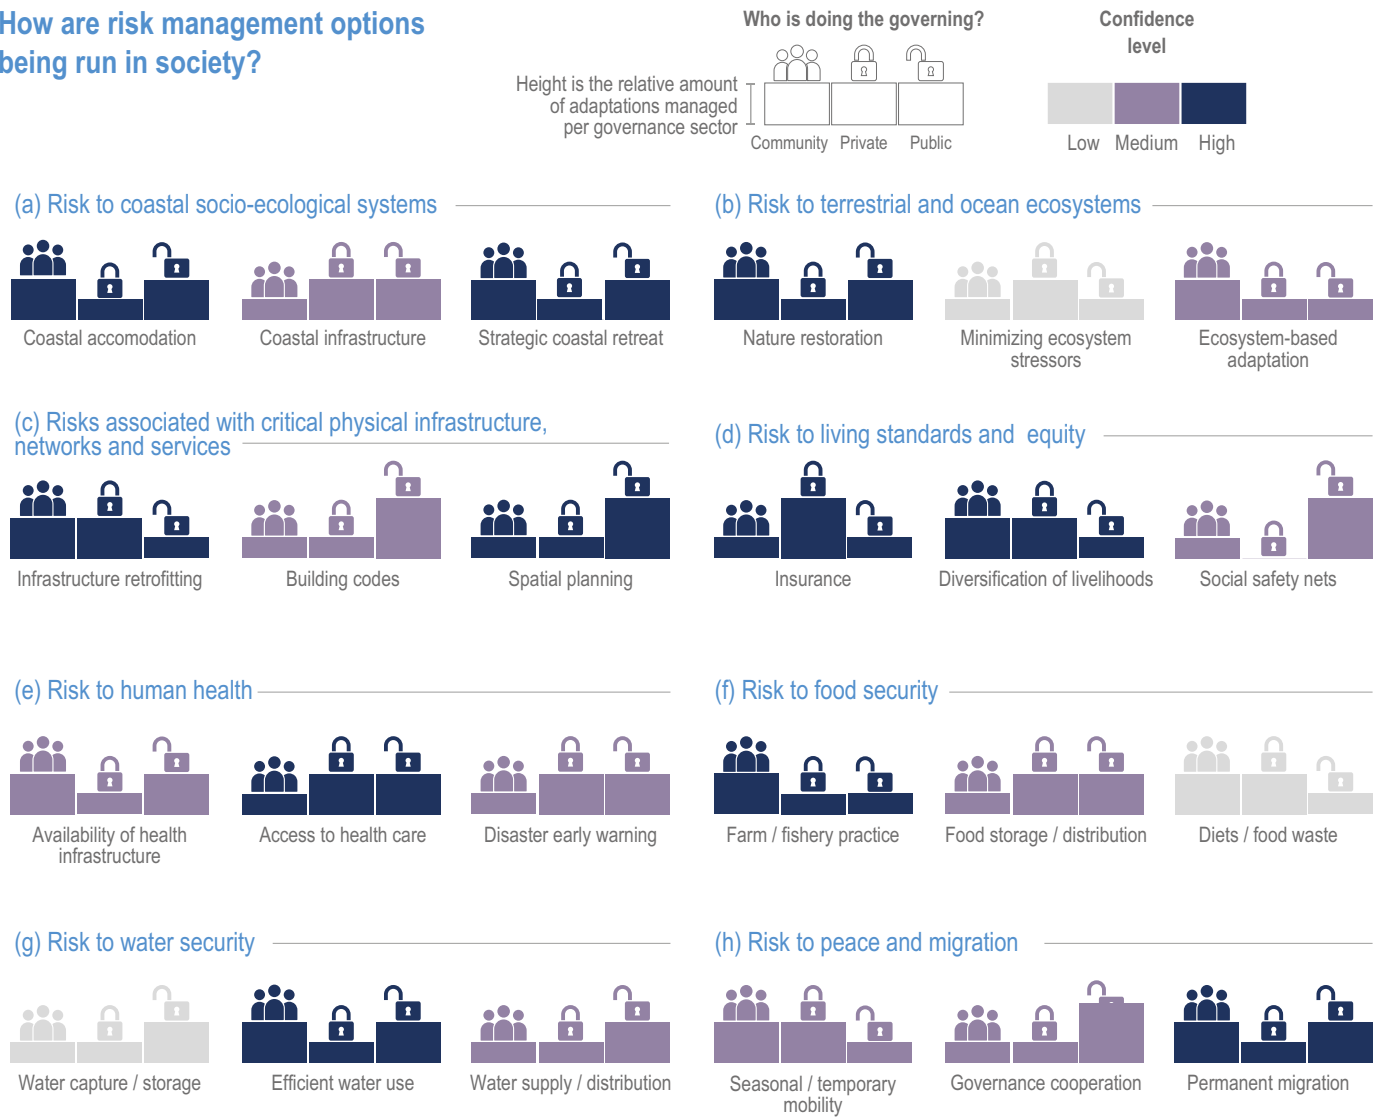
How are risk management options being run in society?

Who is doing the governing?

Height is the relative amount of adaptations managed per governance sector

Community Private Public

Confidence level

Low Medium High

(a) Risk to coastal socio-ecological systems

Coastal accomodation

Coastal infrastructure

Strategic coastal retreat

(b) Risk to terrestrial and ocean ecosystems

Nature restoration

Minimizing ecosystem stressors

Ecosystem-based adaptation

(c) Risks associated with critical physical infrastructure, networks and services

Infrastructure retrofitting

Building codes

Spatial planning

(d) Risk to living standards and equity

Insurance

Diversification of livelihoods

Social safety nets

(e) Risk to human health

Availability of health infrastructure

Access to health care

Disaster early warning

(f) Risk to food security

Farm / fishery practice

Food storage / distribution

Diets / food waste

(g) Risk to water security

Water capture / storage

Efficient water use

Water supply / distribution

(h) Risk to peace and migration

Seasonal / temporary mobility

Governance cooperation

Permanent migration